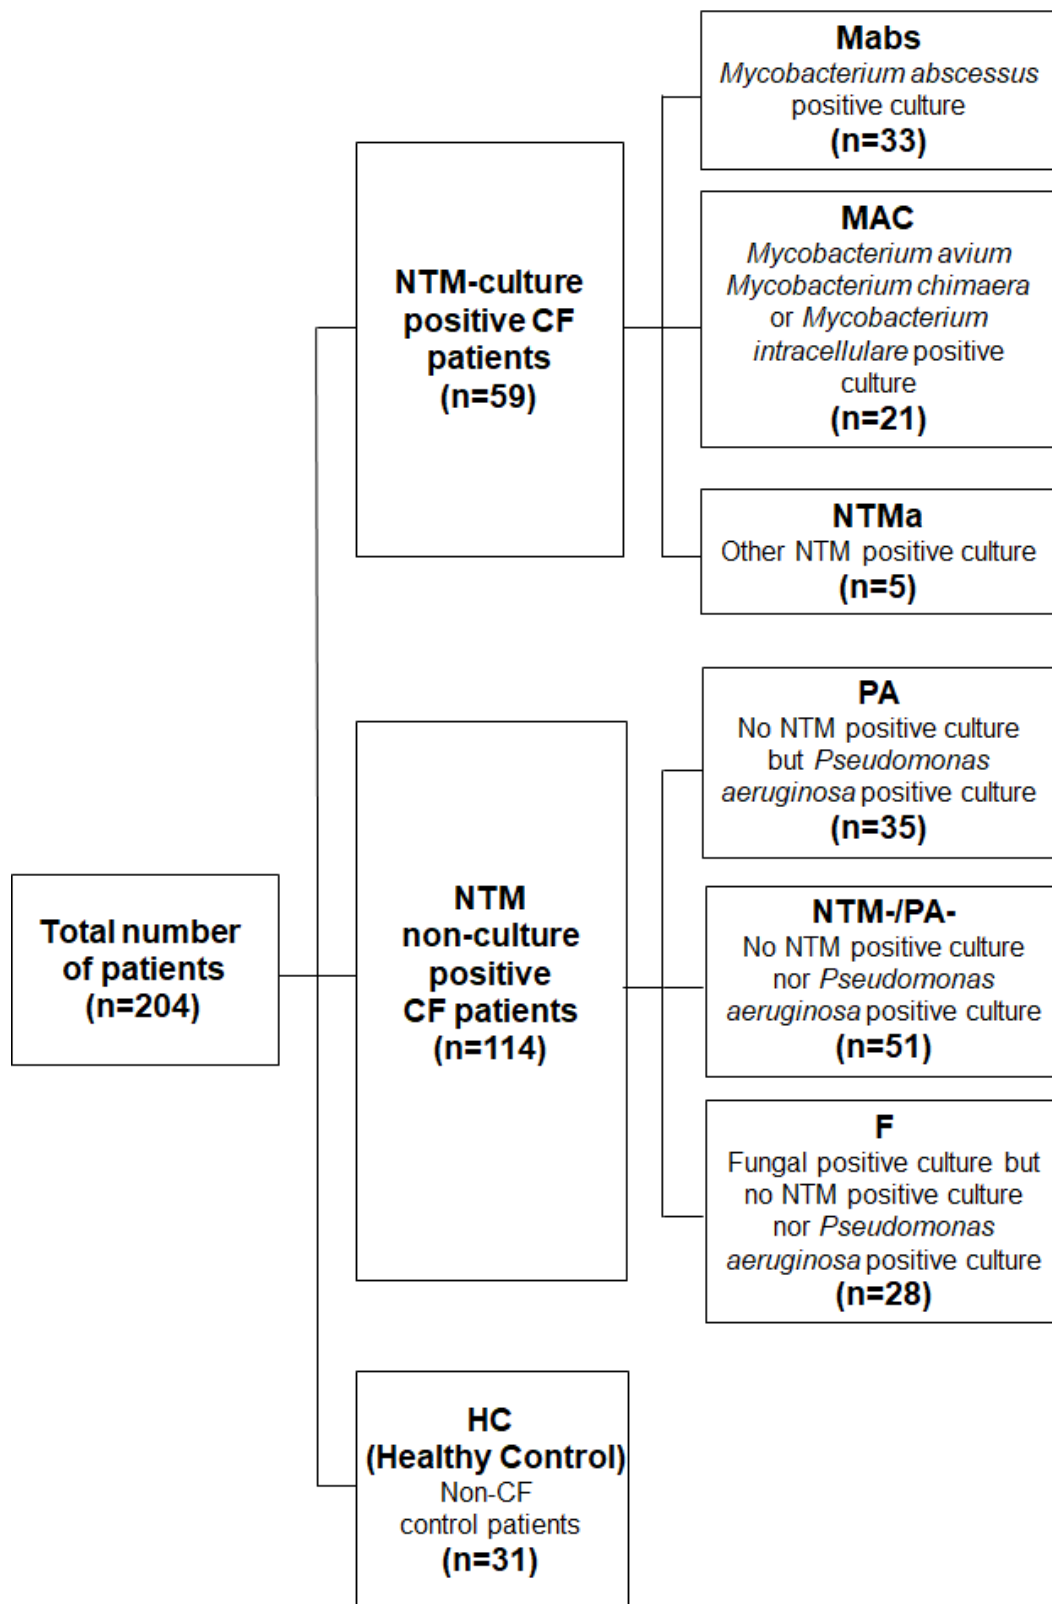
Total number of patients (n=204)

NTM-culture positive CF patients (n=59)

Mabs
Mycobacterium abscessus positive culture
(n=33)

MAC
Mycobacterium avium Mycobacterium chimaera or Mycobacterium intracellulare positive culture
(n=21)

NTMa
Other NTM positive culture
(n=5)

NTM non-culture positive CF patients (n=114)

PA
No NTM positive culture but Pseudomonas aeruginosa positive culture
(n=35)

NTM-/PA-
No NTM positive culture nor Pseudomonas aeruginosa positive culture
(n=51)

F
Fungal positive culture but no NTM positive culture nor Pseudomonas aeruginosa positive culture
(n=28)

HC
(Healthy Control)
Non-CF control patients
(n=31)